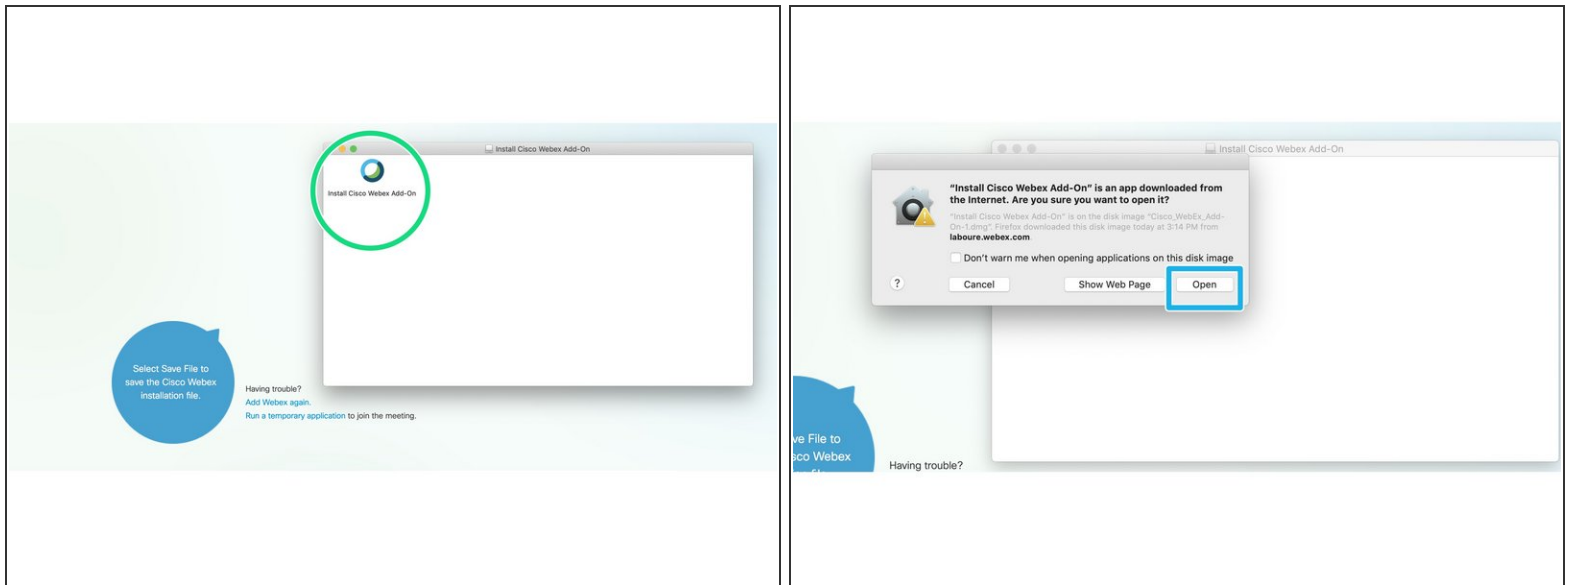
Install Cisco Webex Add-On

Install Cisco Webex Add-On

Select Save File to save the Cisco Webex installation file.

Having trouble?
Add Webex again.
Run a temporary application to join the meeting.

Install Cisco Webex Add-On

"Install Cisco Webex Add-On" is an app downloaded from the Internet. Are you sure you want to open it?

"Install Cisco Webex Add-On" is on the disk image "Cisco_WebEx_Add-On-1.dmg". Firefox downloaded this disk image today at 3:14 PM from laboure.webex.com

Don't warn me when opening applications on this disk image

?

Cancel

Show Web Page

Open

ve File to
sco Webex

Having trouble?